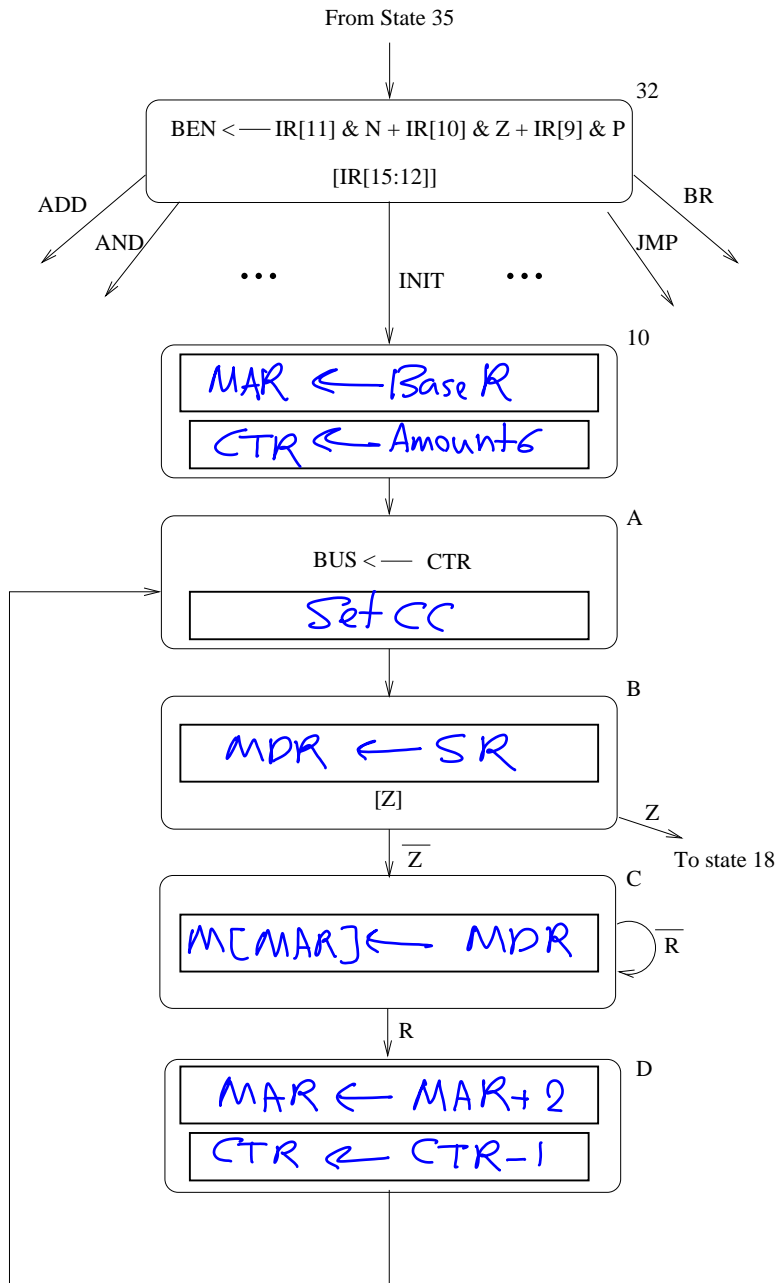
From State 35

32

BEN <— IR[11] & N + IR[10] & Z + IR[9] & P

[IR[15:12]]

ADD

AND

...

INIT

...

JMP

BR

10

MAR ← BaseR

CTR ← Amount6

A

BUS <— CTR

Set CC

B

MDR ← SR

[Z]

Z

To state 18

$\overline{Z}$

C

M[MAR] ← MDR

$\overline{R}$

R

D

MAR ← MAR+2

CTR ← CTR-1